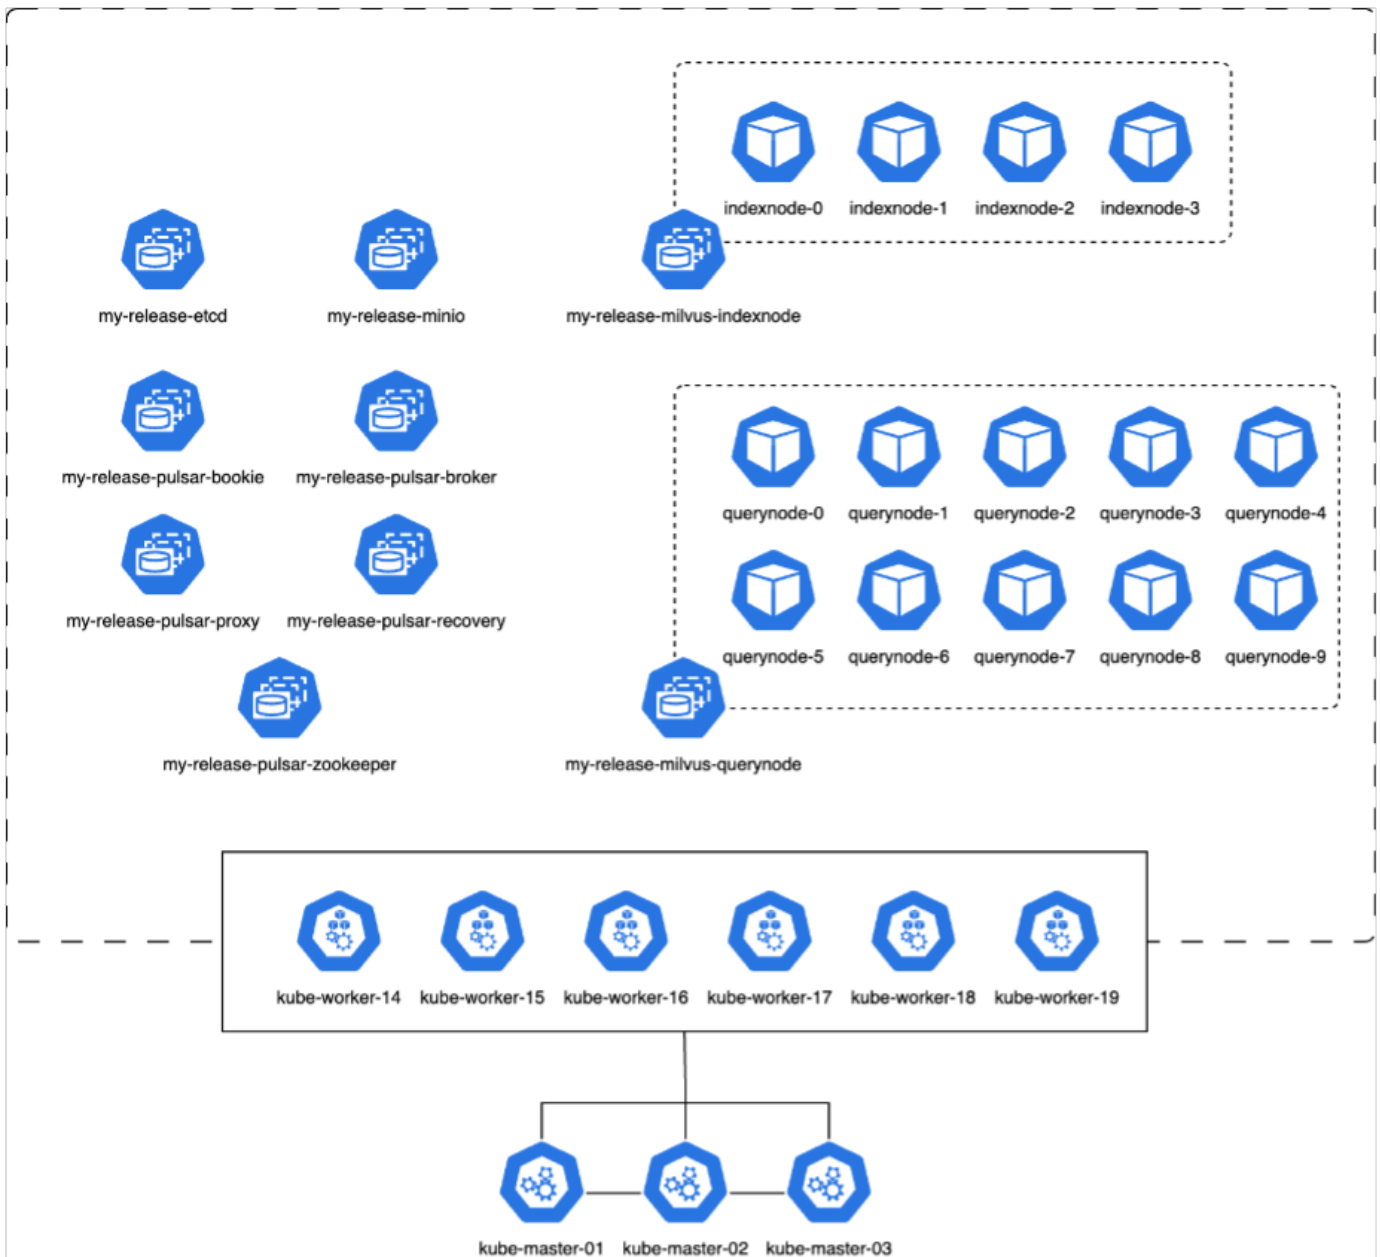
indexnode-0 indexnode-1 indexnode-2 indexnode-3

my-release-etcd

my-release-minio

my-release-milvus-indexnode

my-release-pulsar-bookie

my-release-pulsar-broker

querynode-0 querynode-1 querynode-2 querynode-3 querynode-4

my-release-pulsar-proxy

my-release-pulsar-recovery

querynode-5 querynode-6 querynode-7 querynode-8 querynode-9

my-release-pulsar-zookeeper

my-release-milvus-querynode

kube-worker-14 kube-worker-15 kube-worker-16 kube-worker-17 kube-worker-18 kube-worker-19

kube-master-01 kube-master-02 kube-master-03